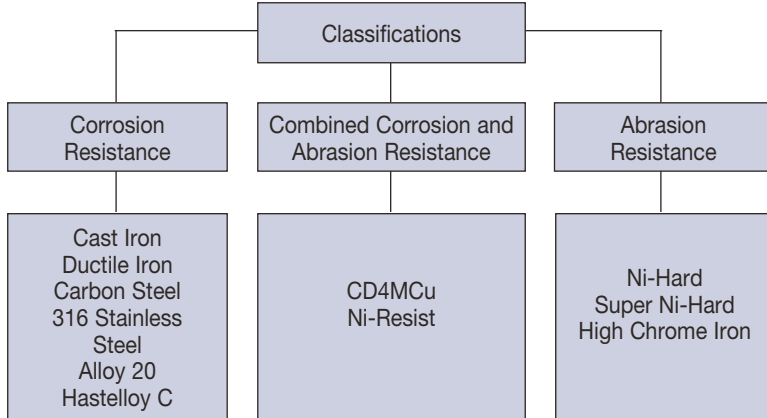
Classifications

Corrosion Resistance

Combined Corrosion and Abrasion Resistance

Abrasion Resistance

Cast Iron
Ductile Iron
Carbon Steel
316 Stainless Steel
Alloy 20
Hastelloy C

CD4MCu
Ni-Resist

Ni-Hard
Super Ni-Hard
High Chrome Iron